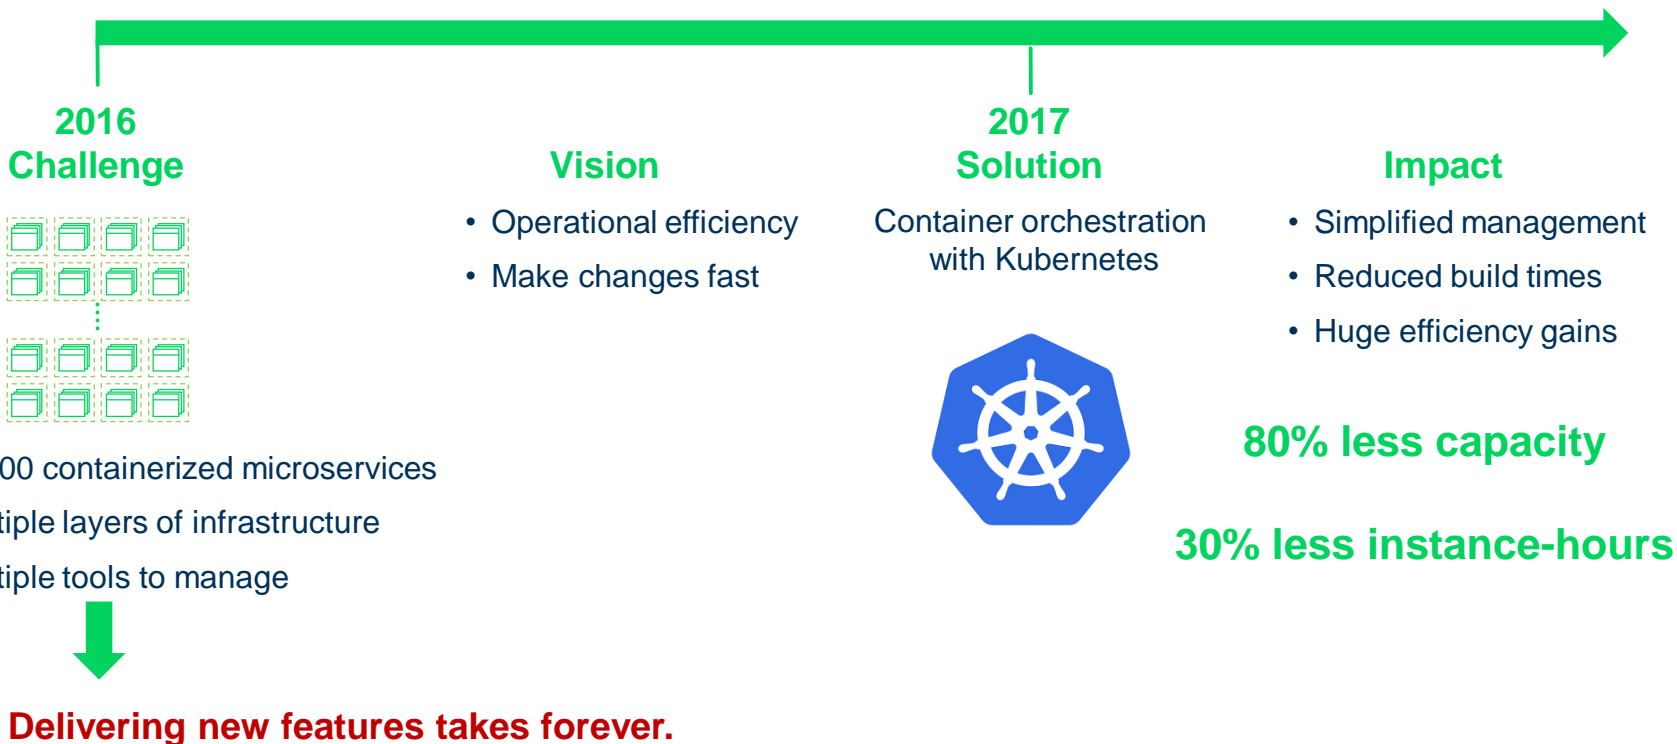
2016
Challenge

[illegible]00 containerized microservices
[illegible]tiple layers of infrastructure
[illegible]tiple tools to manage

Delivering new features takes forever.

Vision

• Operational efficiency
• Make changes fast

2017
Solution

Container orchestration with Kubernetes

Impact

• Simplified management
• Reduced build times
• Huge efficiency gains

80% less capacity

30% less instance-hours